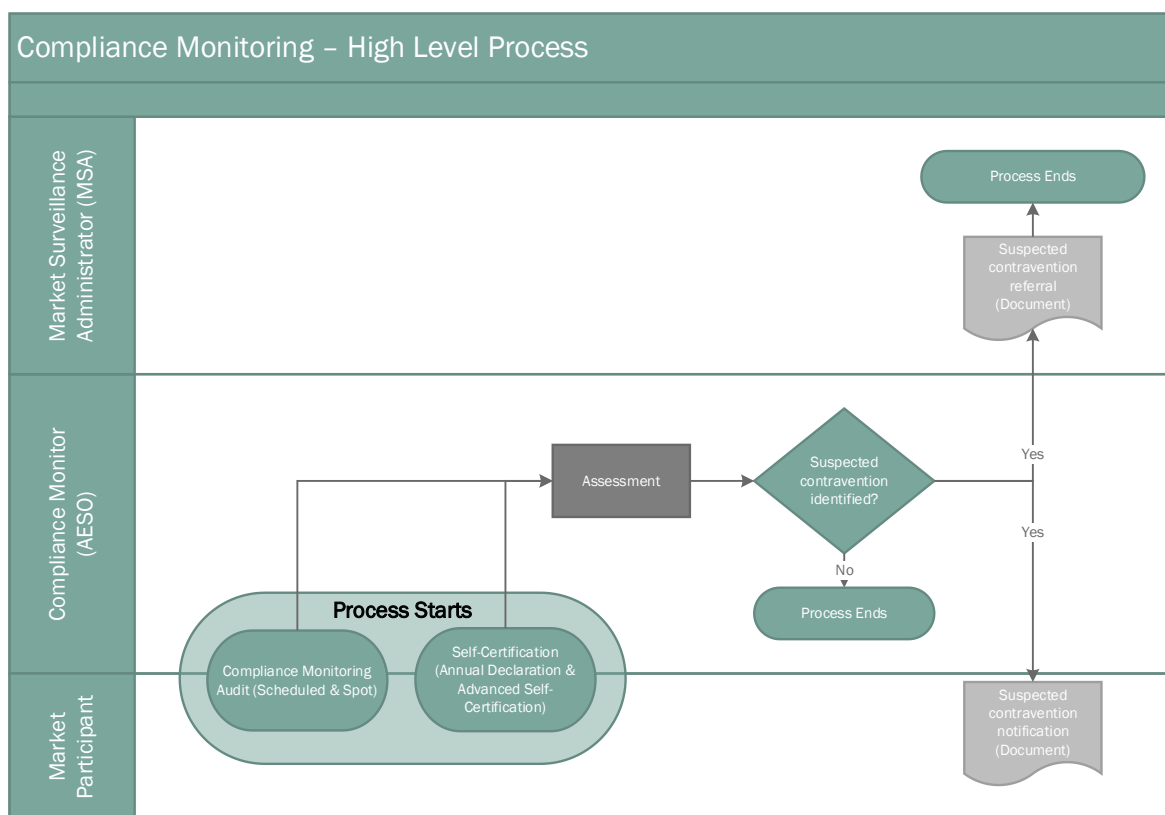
Compliance Monitoring – High Level Process

Market Surveillance Administrator (MSA)

Process Ends

Suspected contravention referral (Document)

Compliance Monitor (AESO)

Assessment

Suspected contravention identified?

Yes

Yes

No

Process Ends

Process Starts

Compliance Monitoring Audit (Scheduled & Spot)

Self-Certification (Annual Declaration & Advanced Self-Certification)

Market Participant

Suspected contravention notification (Document)